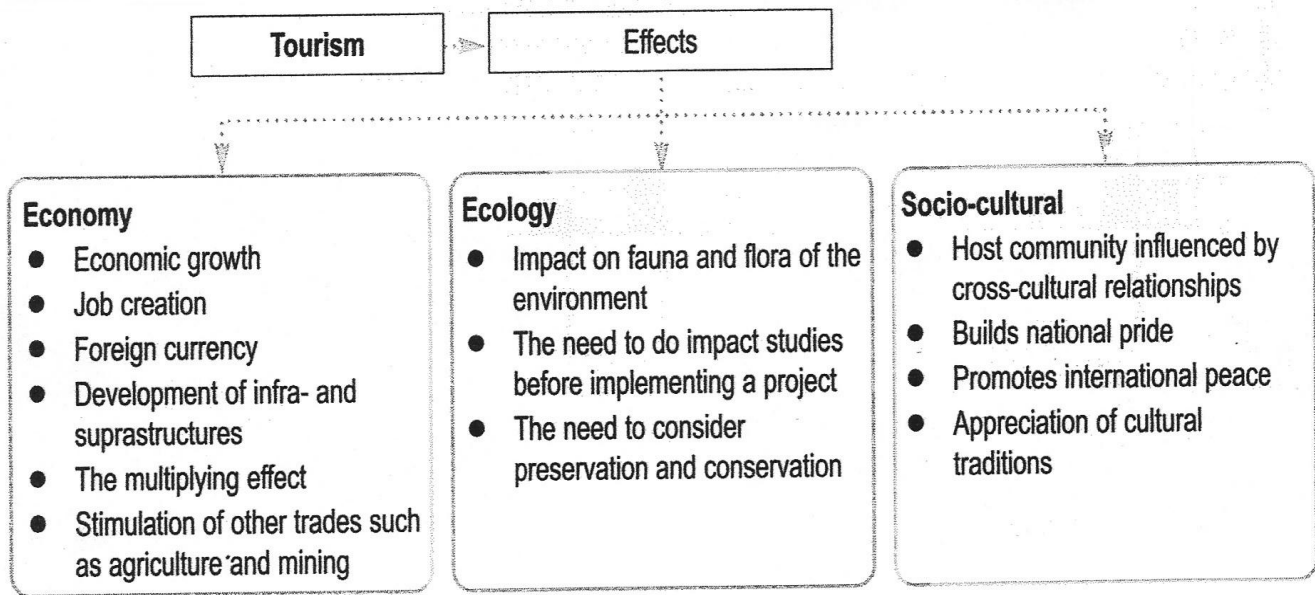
Tourism

Effects

Economy
- Economic growth
- Job creation
- Foreign currency
- Development of infra- and suprastructures
- The multiplying effect
- Stimulation of other trades such as agriculture and mining

Ecology
- Impact on fauna and flora of the environment
- The need to do impact studies before implementing a project
- The need to consider preservation and conservation

Socio-cultural
- Host community influenced by cross-cultural relationships
- Builds national pride
- Promotes international peace
- Appreciation of cultural traditions